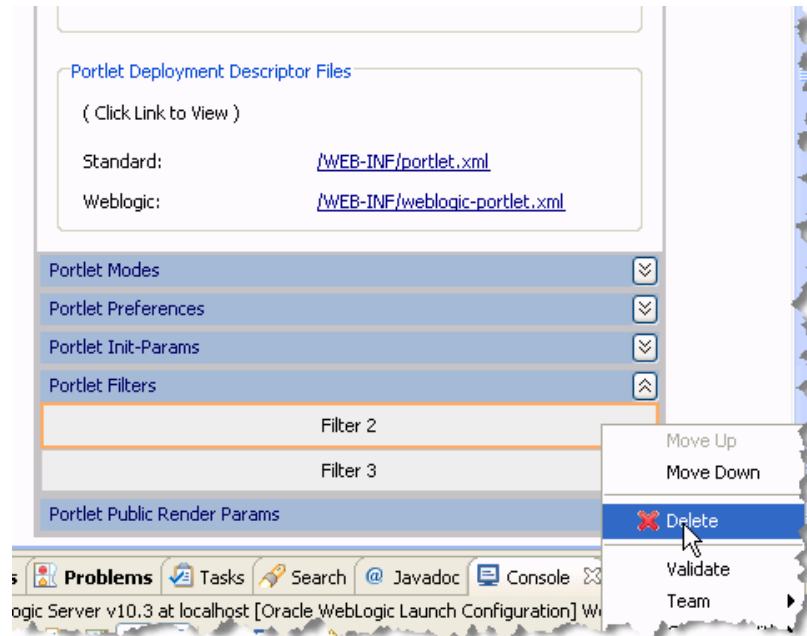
Portlet Deployment Descriptor Files

( Click Link to View )

Standard: /WEB-INF/portlet.xml

Weblogic: /WEB-INF/weblogic-portlet.xml

Portlet Modes

Portlet Preferences

Portlet Init-Params

Portlet Filters

Filter 2

Filter 3

Portlet Public Render Params

Move Up

Move Down

Delete

Validate

Team

s Problems Tasks Search @ Javadoc Console

ogic Server v10.3 at localhost [Oracle WebLogic Launch Configuration] We